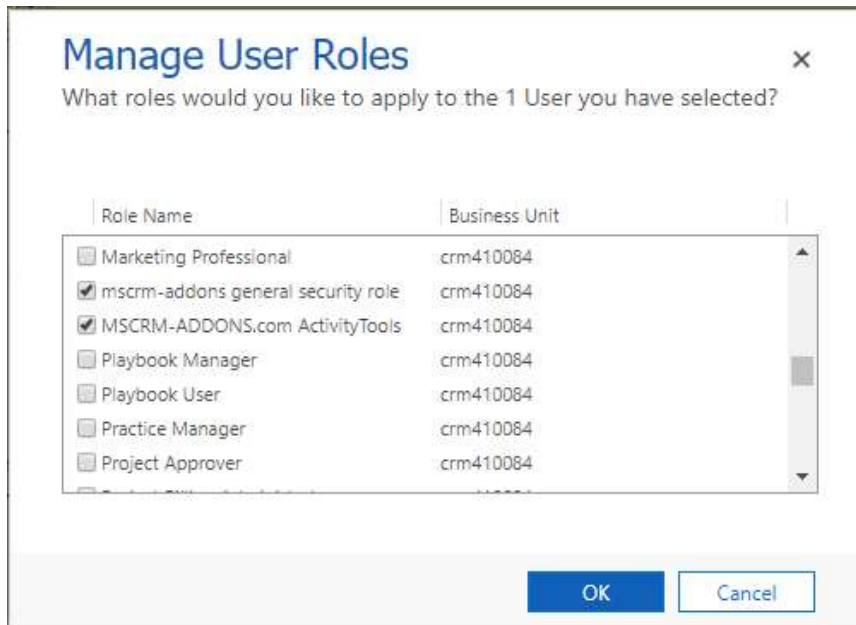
Manage User Roles
×
What roles would you like to apply to the 1 User you have selected?

| Role Name | Business Unit |
|---|---|
| Marketing Professional | crm410084 |
| mscrm-addons general security role | crm410084 |
| MSCRM-ADDONS.com ActivityTools | crm410084 |
| Playbook Manager | crm410084 |
| Playbook User | crm410084 |
| Practice Manager | crm410084 |
| Project Approver | crm410084 |
| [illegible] | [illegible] |

OK
Cancel